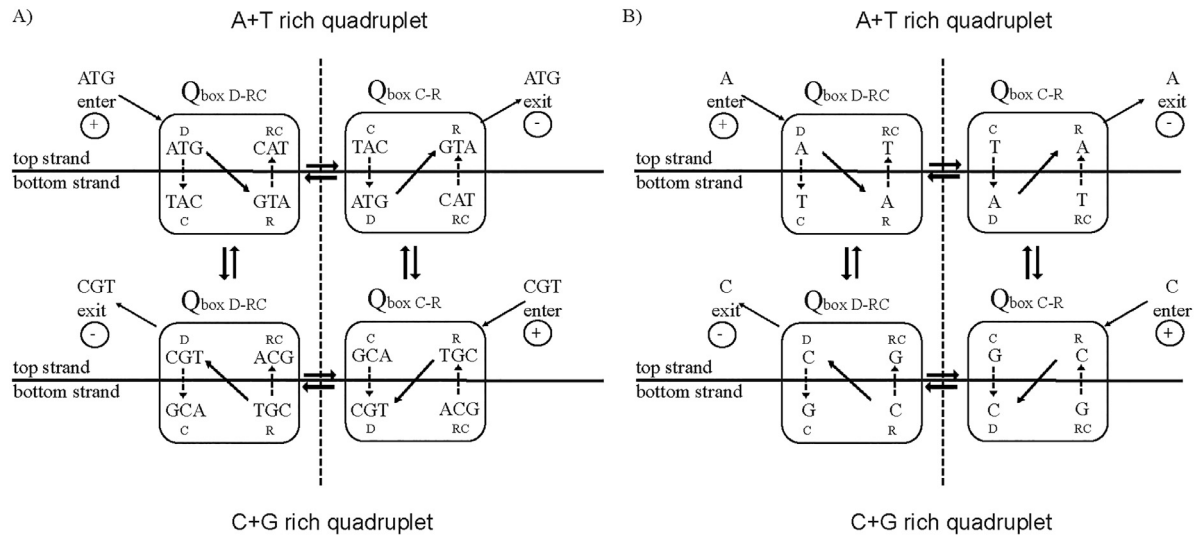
A)

A+T rich quadruplet

ATG enter
+

$Q_{box\ D\text{-}RC}$

D RC
ATG CAT
TAC GTA
C R

$Q_{box\ C\text{-}R}$

C R
TAC GTA
ATG CAT
D RC

ATG exit
-

top strand
bottom strand

CGT exit
-

$Q_{box\ D\text{-}RC}$

D RC
CGT ACG
GCA TGC
C R

$Q_{box\ C\text{-}R}$

C R
GCA TGC
CGT ACG
D RC

CGT enter
+

top strand
bottom strand

C+G rich quadruplet

B)

A+T rich quadruplet

A enter
+

$Q_{box\ D\text{-}RC}$

D RC
A T
T A
C R

$Q_{box\ C\text{-}R}$

C R
T A
A T
D RC

A exit
-

top strand
bottom strand

C exit
-

$Q_{box\ D\text{-}RC}$

D RC
C G
G C
C R

$Q_{box\ C\text{-}R}$

C R
G C
C G
D RC

C enter
+

top strand
bottom strand

C+G rich quadruplet